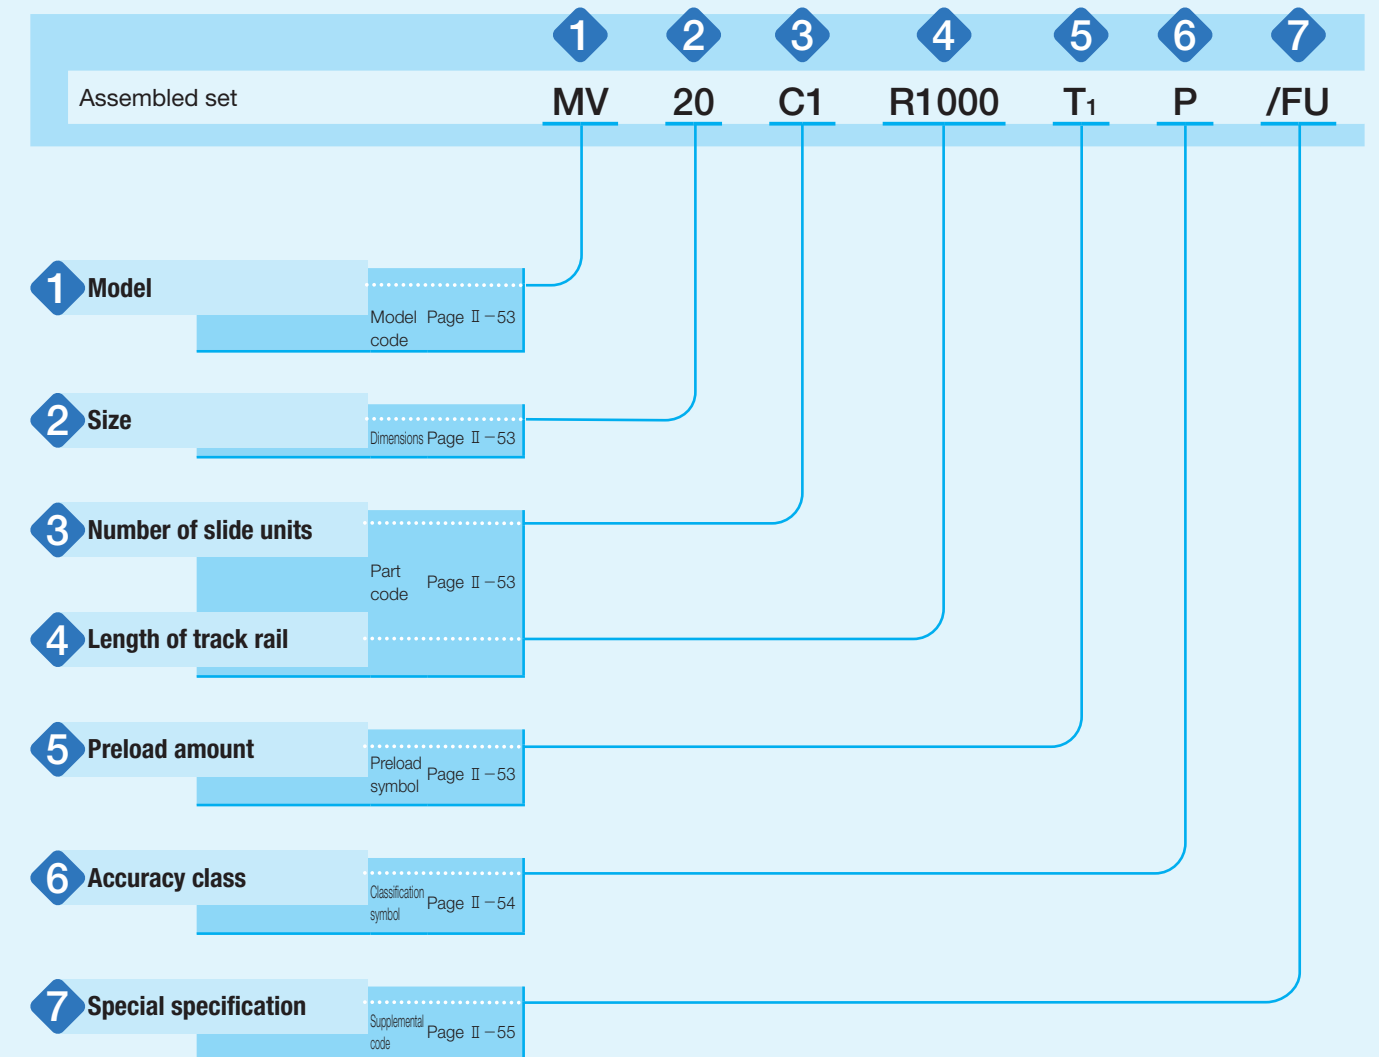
1 2 3 4 5 6 7

Assembled set MV 20 C1 R1000 T₁ P /FU

1 Model
Model code Page Ⅱ－53

2 Size
Dimensions Page Ⅱ－53

3 Number of slide units
Part code Page Ⅱ－53

4 Length of track rail

5 Preload amount
Preload symbol Page Ⅱ－53

6 Accuracy class
Classification symbol Page Ⅱ－54

7 Special specification
Supplemental code Page Ⅱ－55